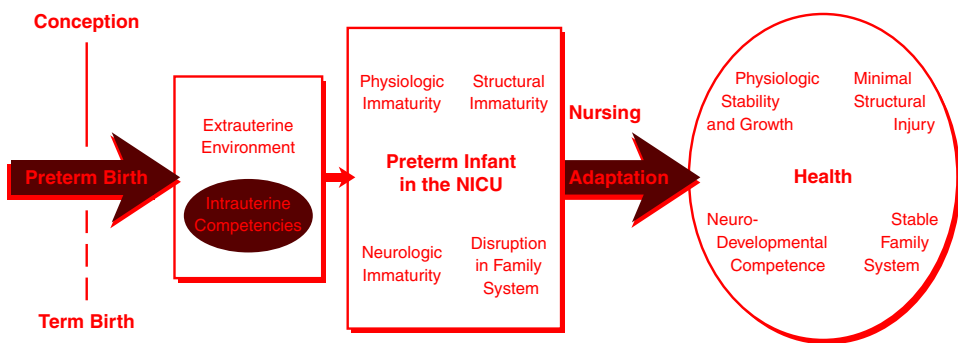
Conception

Preterm Birth

Term Birth

Extrauterine Environment

Intrauterine Competencies

Physiologic Immaturity

Structural Immaturity

Preterm Infant in the NICU

Neurologic Immaturity

Disruption in Family System

Nursing

Adaptation

Physiologic Stability and Growth

Minimal Structural Injury

Health

Neuro-Developmental Competence

Stable Family System